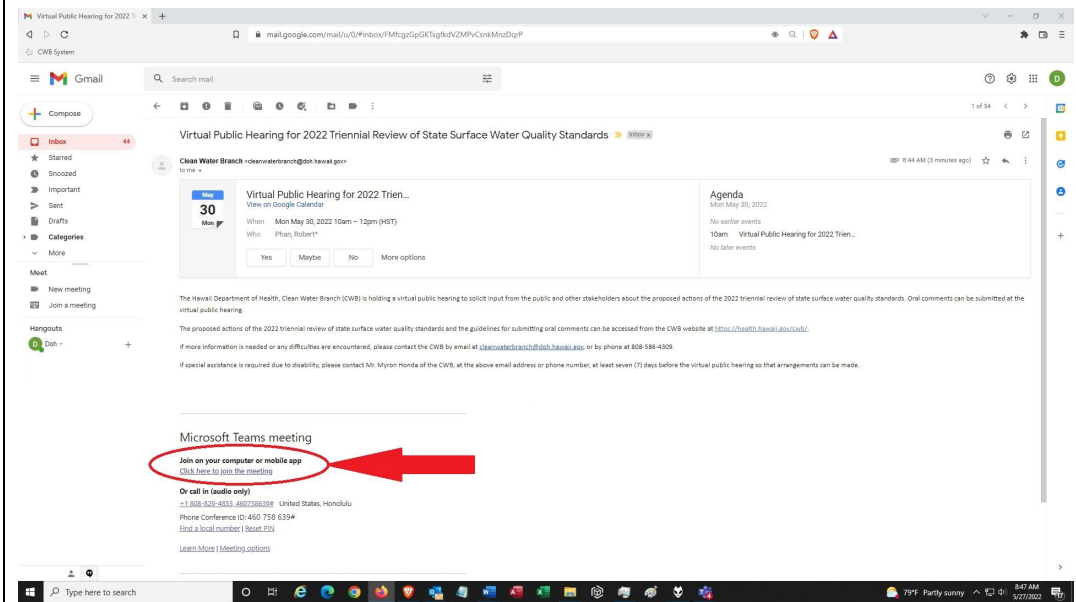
Virtual Public Hearing for 2022 Tr ×  +

mail.google.com/mail/u/0/#inbox/FMfcgzGpGKTsgfkdVZMPvCsnkMnzDqrP

CWB System

Gmail

Search mail

Compose

Inbox 44
Starred
Snoozed
Important
Sent
Drafts
Categories
More

Meet
New meeting
Join a meeting

Hangouts
Doh

1 of 54

Virtual Public Hearing for 2022 Triennial Review of State Surface Water Quality Standards Inbox ×

Clean Water Branch <cleanwaterbranch@doh.hawaii.gov>
to me

8:44 AM (3 minutes ago)

May
30
Mon

Virtual Public Hearing for 2022 Trien...
View on Google Calendar
When Mon May 30, 2022 10am – 12pm (HST)
Who Phan, Robert*

Yes Maybe No More options

Agenda
Mon May 30, 2022
No earlier events
10am Virtual Public Hearing for 2022 Trien...
No later events

The Hawaii Department of Health, Clean Water Branch (CWB) is holding a virtual public hearing to solicit input from the public and other stakeholders about the proposed actions of the 2022 triennial review of state surface water quality standards. Oral comments can be submitted at the virtual public hearing.

The proposed actions of the 2022 triennial review of state surface water quality standards and the guidelines for submitting oral comments can be accessed from the CWB website at https://health.hawaii.gov/cwb/.

If more information is needed or any difficulties are encountered, please contact the CWB by email at cleanwaterbranch@doh.hawaii.gov, or by phone at 808-586-4309.

If special assistance is required due to disability, please contact Mr. Myron Honda of the CWB, at the above email address or phone number, at least seven (7) days before the virtual public hearing so that arrangements can be made.

Microsoft Teams meeting
Join on your computer or mobile app
Click here to join the meeting

Or call in (audio only)
+1 808-829-4853,,460758639# United States, Honolulu
Phone Conference ID: 460 758 639#
Find a local number | Reset PIN

Learn More | Meeting options

Type here to search

79°F Partly sunny 8:47 AM 5/27/2022